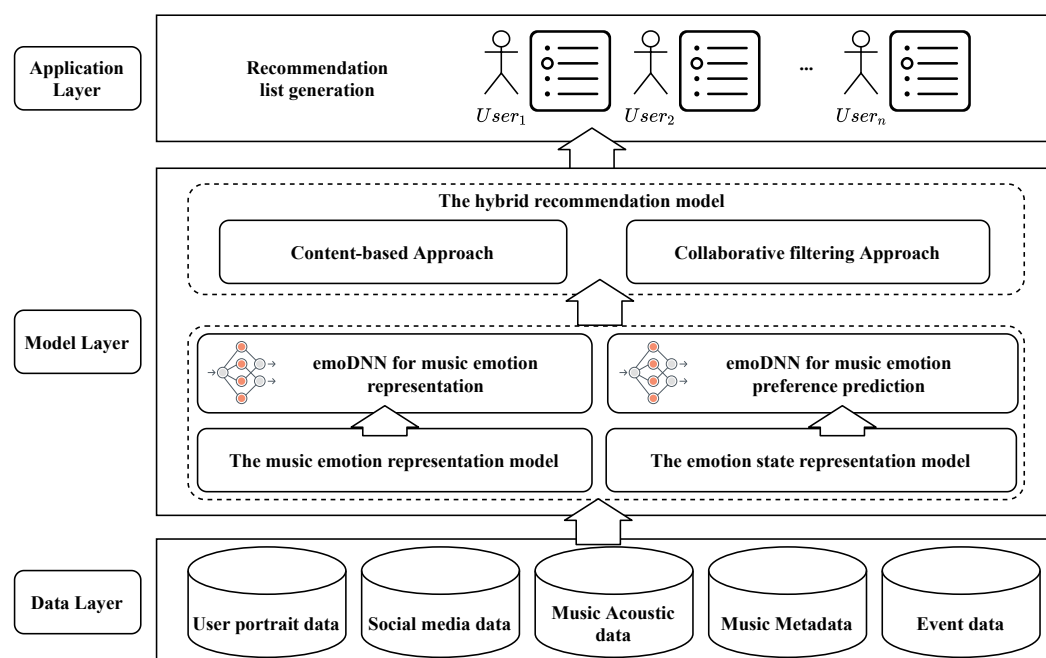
Application Layer

Recommendation list generation

$User_1$ $User_2$ ... $User_n$

The hybrid recommendation model

Content-based Approach

Collaborative filtering Approach

Model Layer

emoDNN for music emotion representation

emoDNN for music emotion preference prediction

The music emotion representation model

The emotion state representation model

Data Layer

User portrait data

Social media data

Music Acoustic data

Music Metadata

Event data